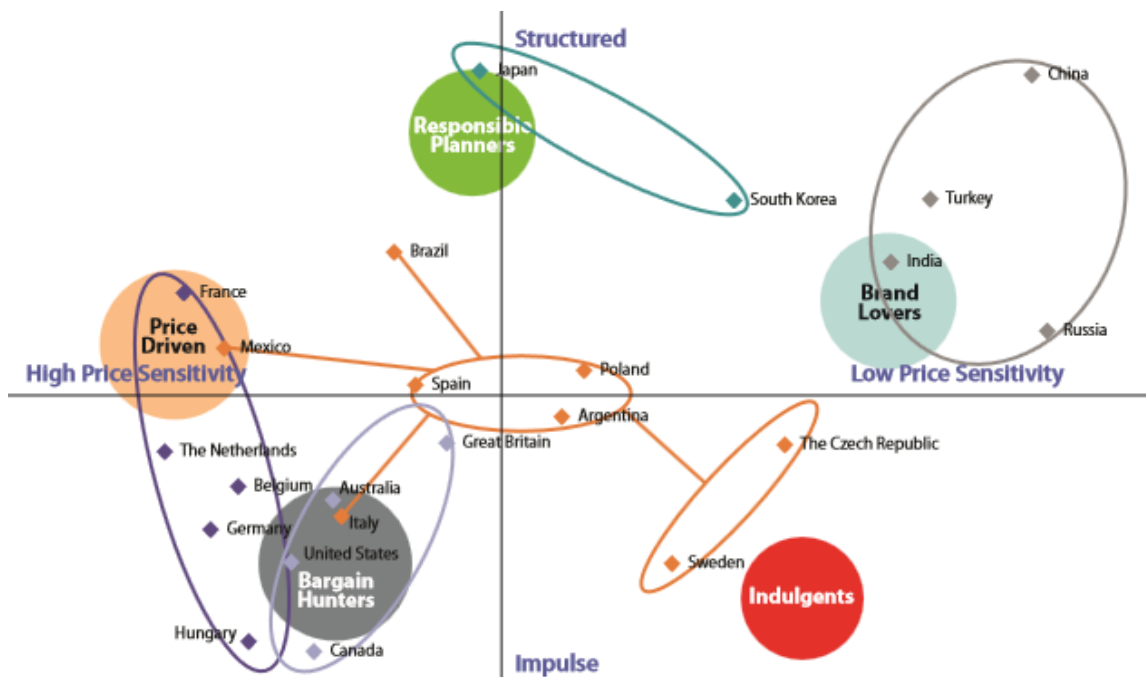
Structured

Japan

Responsible Planners

South Korea

China

Turkey

India

Brand Lovers

Russia

Brazil

France

Price Driven

Mexico

High Price Sensitivity

Spain

Poland

Low Price Sensitivity

Argentina

The Czech Republic

The Netherlands

Great Britain

Belgium

Australia

Germany

Italy

United States

Bargain Hunters

Sweden

Indulgents

Hungary

Canada

Impulse